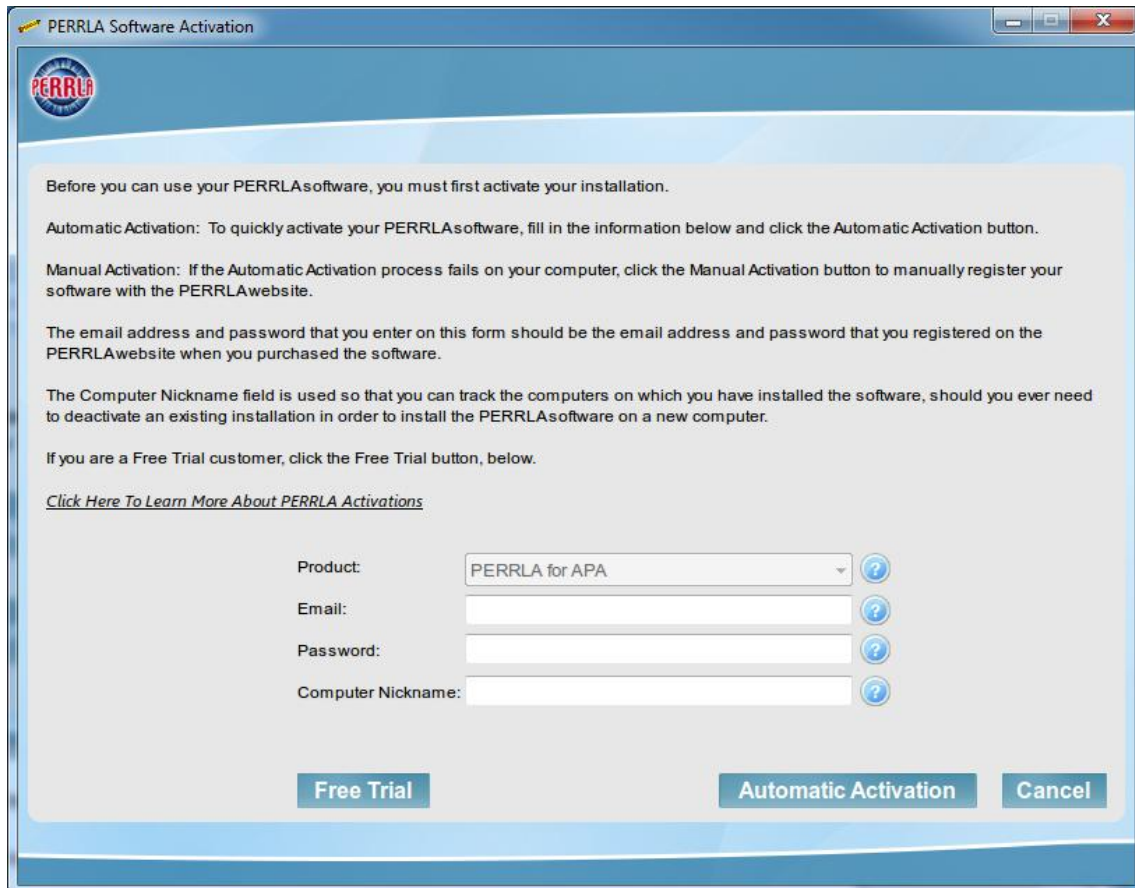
PERRLA Software Activation

PERRLA

Before you can use your PERRLAsoftware, you must first activate your installation.

Automatic Activation: To quickly activate your PERRLAsoftware, fill in the information below and click the Automatic Activation button.

Manual Activation: If the Automatic Activation process fails on your computer, click the Manual Activation button to manually register your software with the PERRLAwebsite.

The email address and password that you enter on this form should be the email address and password that you registered on the PERRLAwebsite when you purchased the software.

The Computer Nickname field is used so that you can track the computers on which you have installed the software, should you ever need to deactivate an existing installation in order to install the PERRLAsoftware on a new computer.

If you are a Free Trial customer, click the Free Trial button, below.

Click Here To Learn More About PERRLA Activations

Product: PERRLA for APA
Email:
Password:
Computer Nickname:

Free Trial

Automatic Activation

Cancel